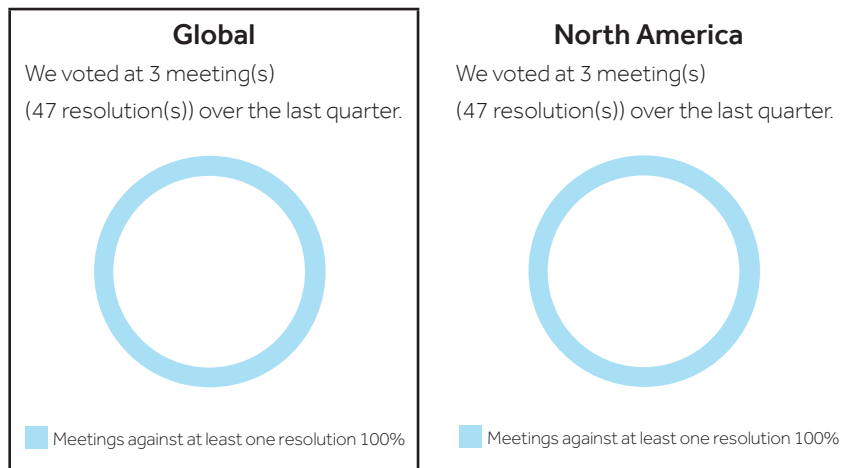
Global

We voted at 3 meeting(s)

(47 resolution(s)) over the last quarter.

Meetings against at least one resolution 100%

North America

We voted at 3 meeting(s)

(47 resolution(s)) over the last quarter.

Meetings against at least one resolution 100%